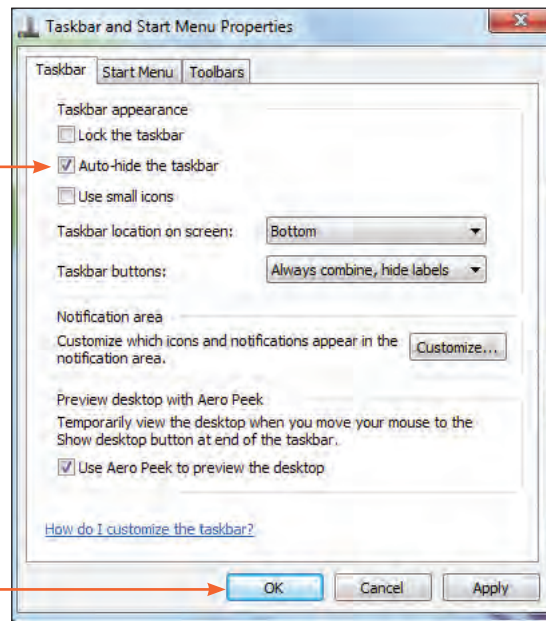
Taskbar and Start Menu Properties

Taskbar | Start Menu | Toolbars

Taskbar appearance

Lock the taskbar

Auto-hide the taskbar

Use small icons

Taskbar location on screen: Bottom

Taskbar buttons: Always combine, hide labels

Notification area

Customize which icons and notifications appear in the notification area.

Customize...

Preview desktop with Aero Peek

Temporarily view the desktop when you move your mouse to the Show desktop button at end of the taskbar.

Use Aero Peek to preview the desktop

How do I customize the taskbar?

OK | Cancel | Apply